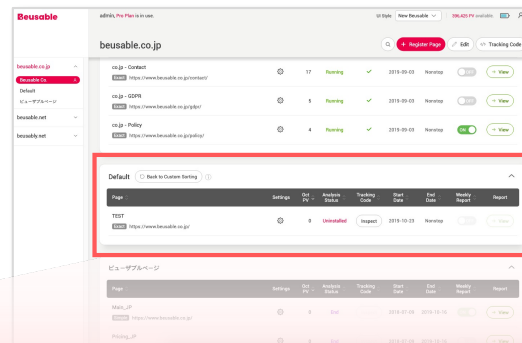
Beusable

admin, Pro Plan is in use.

UI Style New Beusable

396,425 PV available

beusable.co.jp

+ Register Page

Edit

Tracking Code

beusable.co.jp

Beusable Co.

Default

ビューザブルページ

beusable.net

beusably.net

co.jp - Contact
Exact https://www.beusable.co.jp/contact/
17 Running 2019-09-03 Nonstop OFF + View

co.jp - GDPR
Exact https://www.beusable.co.jp/gdpr/
5 Running 2019-09-03 Nonstop OFF + View

co.jp - Policy
Exact https://www.beusable.co.jp/policy/
4 Running 2019-09-03 Nonstop ON + View

Default Back to Custom Sorting

| Page | Settings | Oct PV | Analysis Status | Tracking Code | Start Date | End Date | Weekly Report | Report |
|---|---|---|---|---|---|---|---|---|
| TEST Exact https://www.beusable.co.jp/ | | 0 | Uninstalled | Inspect | 2019-10-23 | Nonstop | | + View |

ビューザブルページ

| Page | Settings | Oct PV | Analysis Status | Tracking Code | Start Date | End Date | Weekly Report | Report |
|---|---|---|---|---|---|---|---|---|
| Main_JP https://www.beusable.co.jp/ | | 0 | End | | 2019-01-26 | 2019-10-16 | | + View |
| Pricing_JP | | 0 | End | | 2019-01-26 | 2019-10-16 | | |